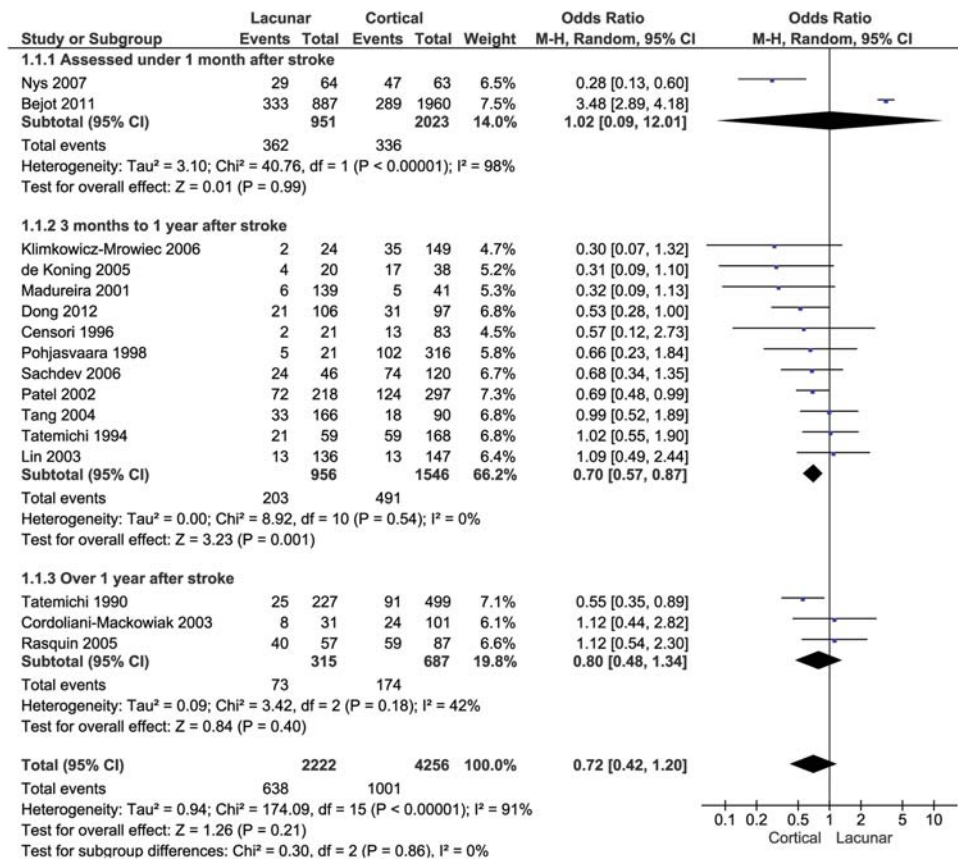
| Study or Subgroup | Lacunar Events | Lacunar Total | Cortical Events | Cortical Total | Weight | Odds Ratio M-H, Random, 95% CI |
|---|---|---|---|---|---|---|
| **1.1.1 Assessed under 1 month after stroke** | | | | | | |
| Nys 2007 | 29 | 64 | 47 | 63 | 6.5% | 0.28 [0.13, 0.60] |
| Bejot 2011 | 333 | 887 | 289 | 1960 | 7.5% | 3.48 [2.89, 4.18] |
| **Subtotal (95% CI)** | | **951** | | **2023** | **14.0%** | **1.02 [0.09, 12.01]** |
| Total events | 362 | | 336 | | | |
| Heterogeneity: Tau² = 3.10; Chi² = 40.76, df = 1 (P < 0.00001); I² = 98% | | | | | | |
| Test for overall effect: Z = 0.01 (P = 0.99) | | | | | | |
| **1.1.2 3 months to 1 year after stroke** | | | | | | |
| Klimkowicz-Mrowiec 2006 | 2 | 24 | 35 | 149 | 4.7% | 0.30 [0.07, 1.32] |
| de Koning 2005 | 4 | 20 | 17 | 38 | 5.2% | 0.31 [0.09, 1.10] |
| Madureira 2001 | 6 | 139 | 5 | 41 | 5.3% | 0.32 [0.09, 1.13] |
| Dong 2012 | 21 | 106 | 31 | 97 | 6.8% | 0.53 [0.28, 1.00] |
| Censori 1996 | 2 | 21 | 13 | 83 | 4.5% | 0.57 [0.12, 2.73] |
| Pohjasvaara 1998 | 5 | 21 | 102 | 316 | 5.8% | 0.66 [0.23, 1.84] |
| Sachdev 2006 | 24 | 46 | 74 | 120 | 6.7% | 0.68 [0.34, 1.35] |
| Patel 2002 | 72 | 218 | 124 | 297 | 7.3% | 0.69 [0.48, 0.99] |
| Tang 2004 | 33 | 166 | 18 | 90 | 6.8% | 0.99 [0.52, 1.89] |
| Tatemichi 1994 | 21 | 59 | 59 | 168 | 6.8% | 1.02 [0.55, 1.90] |
| Lin 2003 | 13 | 136 | 13 | 147 | 6.4% | 1.09 [0.49, 2.44] |
| **Subtotal (95% CI)** | | **956** | | **1546** | **66.2%** | **0.70 [0.57, 0.87]** |
| Total events | 203 | | 491 | | | |
| Heterogeneity: Tau² = 0.00; Chi² = 8.92, df = 10 (P = 0.54); I² = 0% | | | | | | |
| Test for overall effect: Z = 3.23 (P = 0.001) | | | | | | |
| **1.1.3 Over 1 year after stroke** | | | | | | |
| Tatemichi 1990 | 25 | 227 | 91 | 499 | 7.1% | 0.55 [0.35, 0.89] |
| Cordoliani-Mackowiak 2003 | 8 | 31 | 24 | 101 | 6.1% | 1.12 [0.44, 2.82] |
| Rasquin 2005 | 40 | 57 | 59 | 87 | 6.6% | 1.12 [0.54, 2.30] |
| **Subtotal (95% CI)** | | **315** | | **687** | **19.8%** | **0.80 [0.48, 1.34]** |
| Total events | 73 | | 174 | | | |
| Heterogeneity: Tau² = 0.09; Chi² = 3.42, df = 2 (P = 0.18); I² = 42% | | | | | | |
| Test for overall effect: Z = 0.84 (P = 0.40) | | | | | | |
| **Total (95% CI)** | | **2222** | | **4256** | **100.0%** | **0.72 [0.42, 1.20]** |
| Total events | 638 | | 1001 | | | |
| Heterogeneity: Tau² = 0.94; Chi² = 174.09, df = 15 (P < 0.00001); I² = 91% | | | | | | |
| Test for overall effect: Z = 1.26 (P = 0.21) | | | | | | |
| Test for subgroup differences: Chi² = 0.30, df = 2 (P = 0.86), I² = 0% | | | | | | |

Odds Ratio
M-H, Random, 95% CI

0.1 0.2 0.5 1 2 5 10
Cortical Lacunar